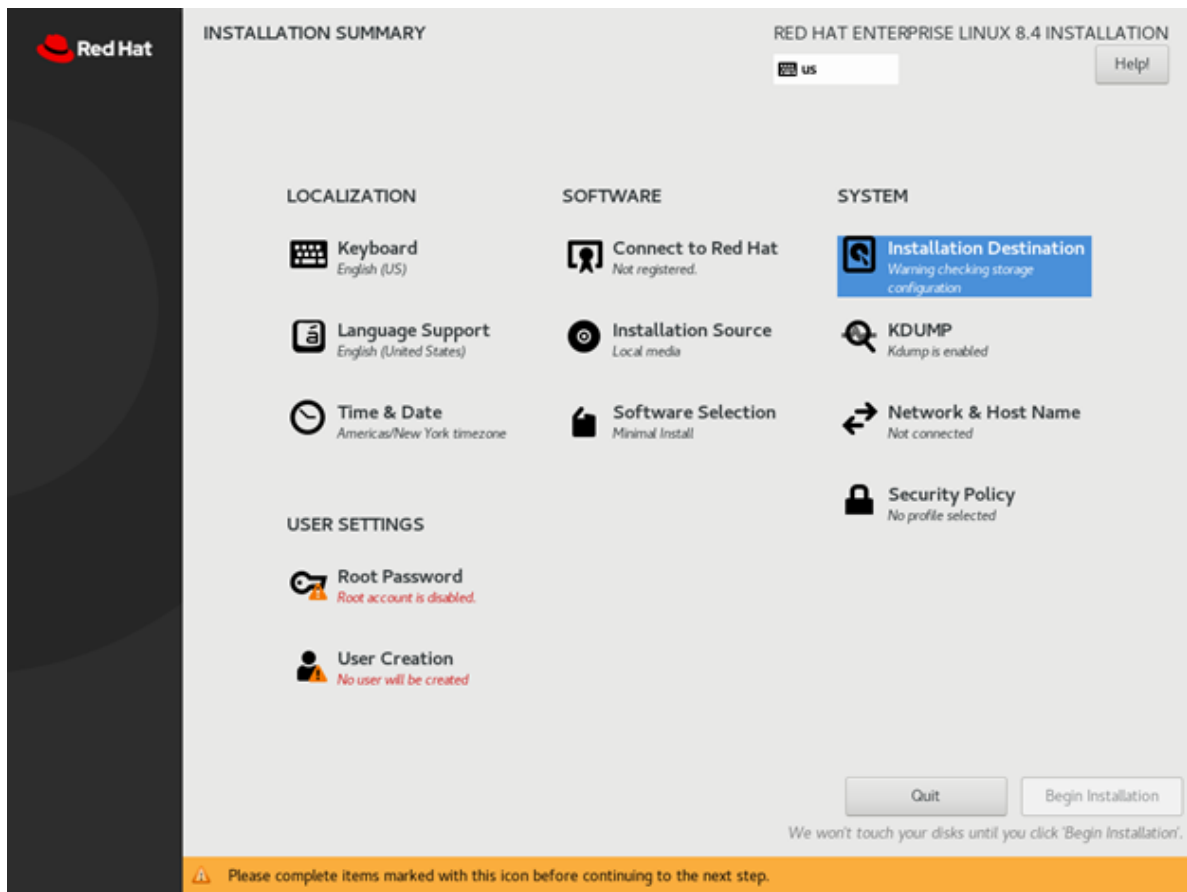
Red Hat

INSTALLATION SUMMARY

RED HAT ENTERPRISE LINUX 8.4 INSTALLATION

us

Help!

LOCALIZATION

Keyboard
English (US)

Language Support
English (United States)

Time & Date
Americas/New York timezone

SOFTWARE

Connect to Red Hat
Not registered.

Installation Source
Local media

Software Selection
Minimal Install

SYSTEM

Installation Destination
Warning checking storage configuration

KDUMP
Kdump is enabled

Network & Host Name
Not connected

Security Policy
No profile selected

USER SETTINGS

Root Password
Root account is disabled.

User Creation
No user will be created

Quit

Begin Installation

We won't touch your disks until you click 'Begin Installation'.

Please complete items marked with this icon before continuing to the next step.